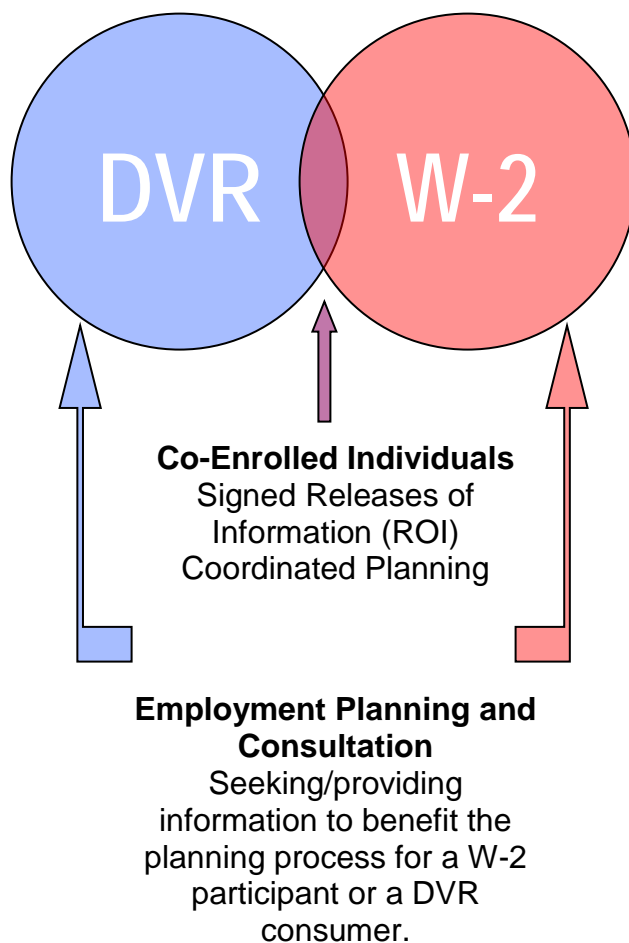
DVR

W-2

**Co-Enrolled Individuals**
Signed Releases of Information (ROI)
Coordinated Planning

**Employment Planning and Consultation**
Seeking/providing information to benefit the planning process for a W-2 participant or a DVR consumer.